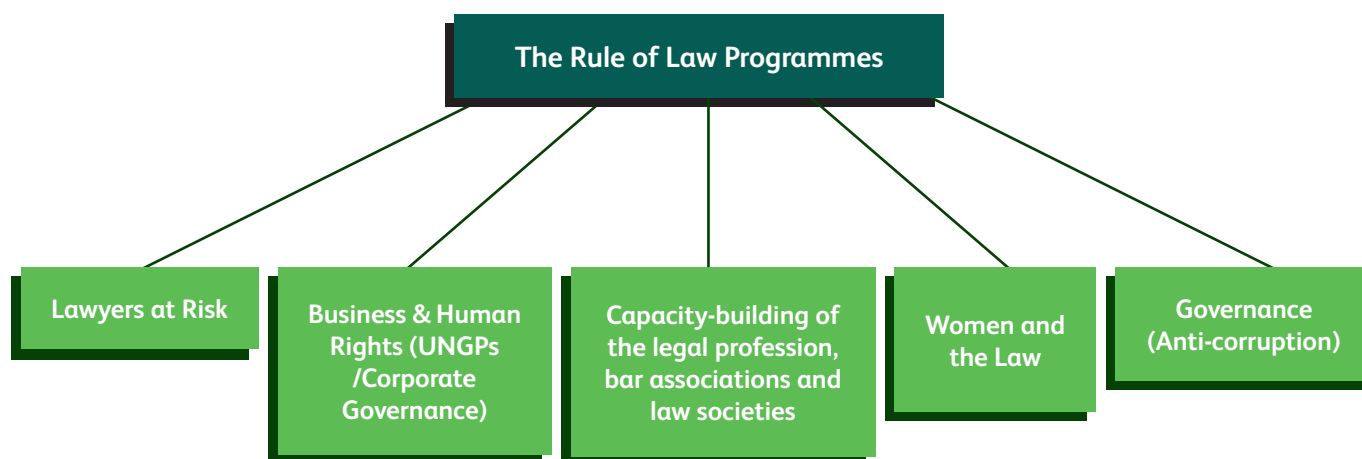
The Rule of Law Programmes

Lawyers at Risk

Business & Human Rights (UNGPs /Corporate Governance)

Capacity-building of the legal profession, bar associations and law societies

Women and the Law

Governance (Anti-corruption)